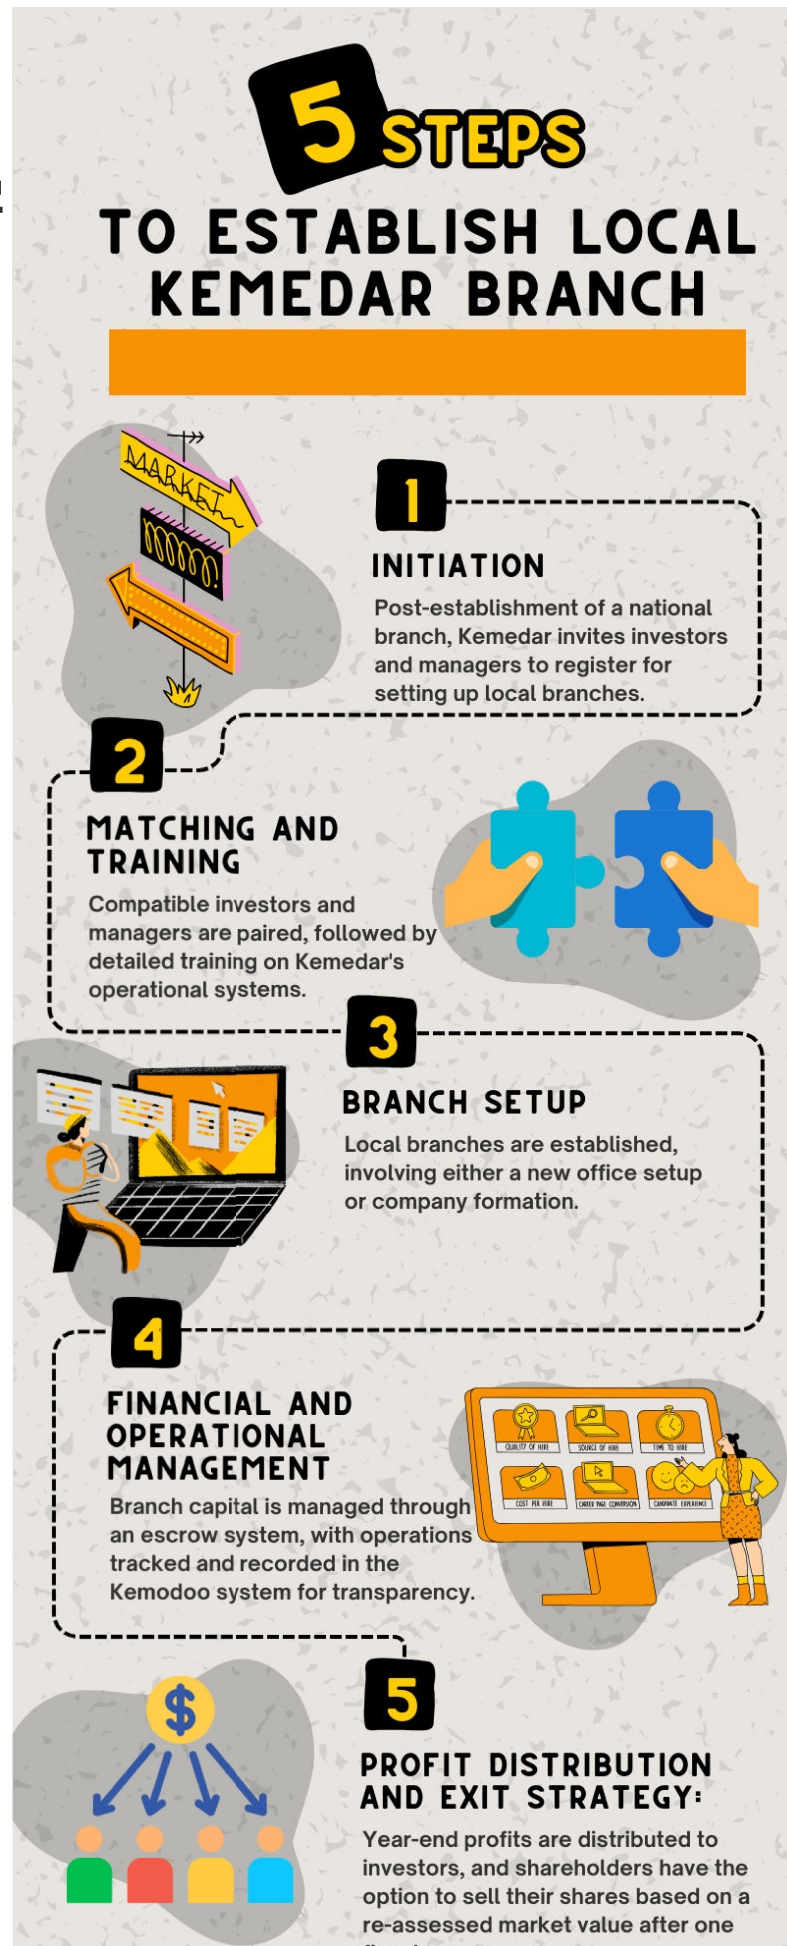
5 STEPS

TO ESTABLISH LOCAL KEMEDAR BRANCH

MARKET

1

INITIATION

Post-establishment of a national branch, Kemedar invites investors and managers to register for setting up local branches.

2

MATCHING AND TRAINING

Compatible investors and managers are paired, followed by detailed training on Kemedar's operational systems.

3

BRANCH SETUP

Local branches are established, involving either a new office setup or company formation.

4

FINANCIAL AND OPERATIONAL MANAGEMENT

Branch capital is managed through an escrow system, with operations tracked and recorded in the Kemodoo system for transparency.

QUALITY OF HIRE
SOURCE OF HIRE
TIME TO HIRE
COST PER HIRE
CAREER PAGE CONVERSION
CANDIDATE EXPERIENCE

5

PROFIT DISTRIBUTION AND EXIT STRATEGY:

Year-end profits are distributed to investors, and shareholders have the option to sell their shares based on a re-assessed market value after one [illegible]